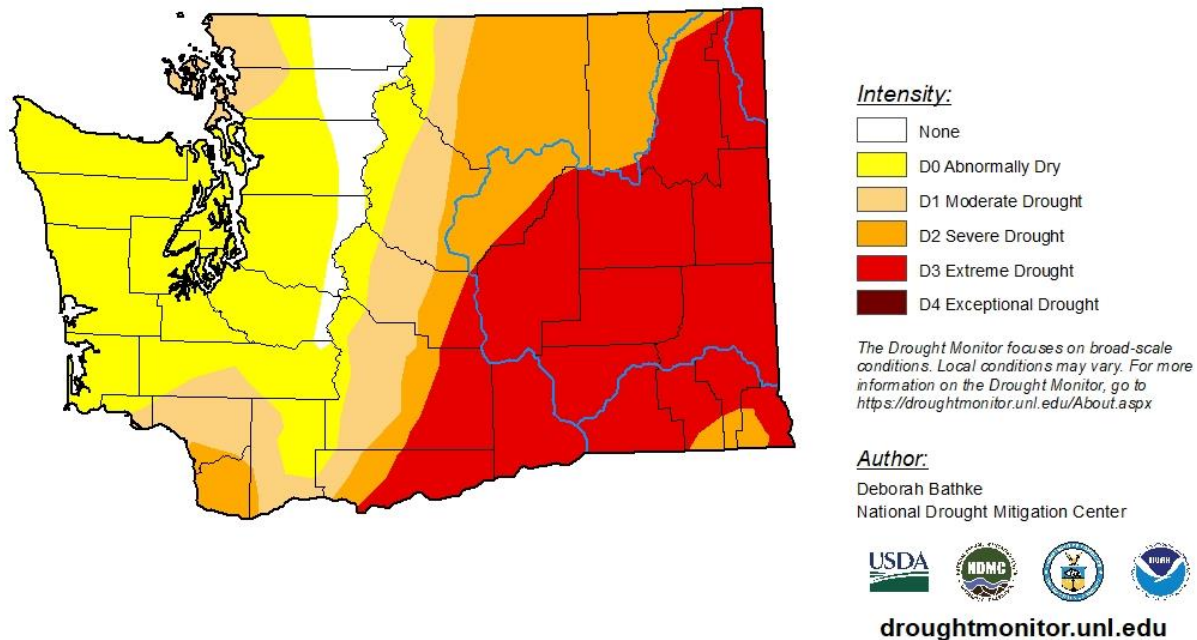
Intensity:

None

D0 Abnormally Dry

D1 Moderate Drought

D2 Severe Drought

D3 Extreme Drought

D4 Exceptional Drought

The Drought Monitor focuses on broad-scale conditions. Local conditions may vary. For more information on the Drought Monitor, go to https://droughtmonitor.unl.edu/About.aspx

Author:

Deborah Bathke
National Drought Mitigation Center

USDA

NDMC

droughtmonitor.unl.edu